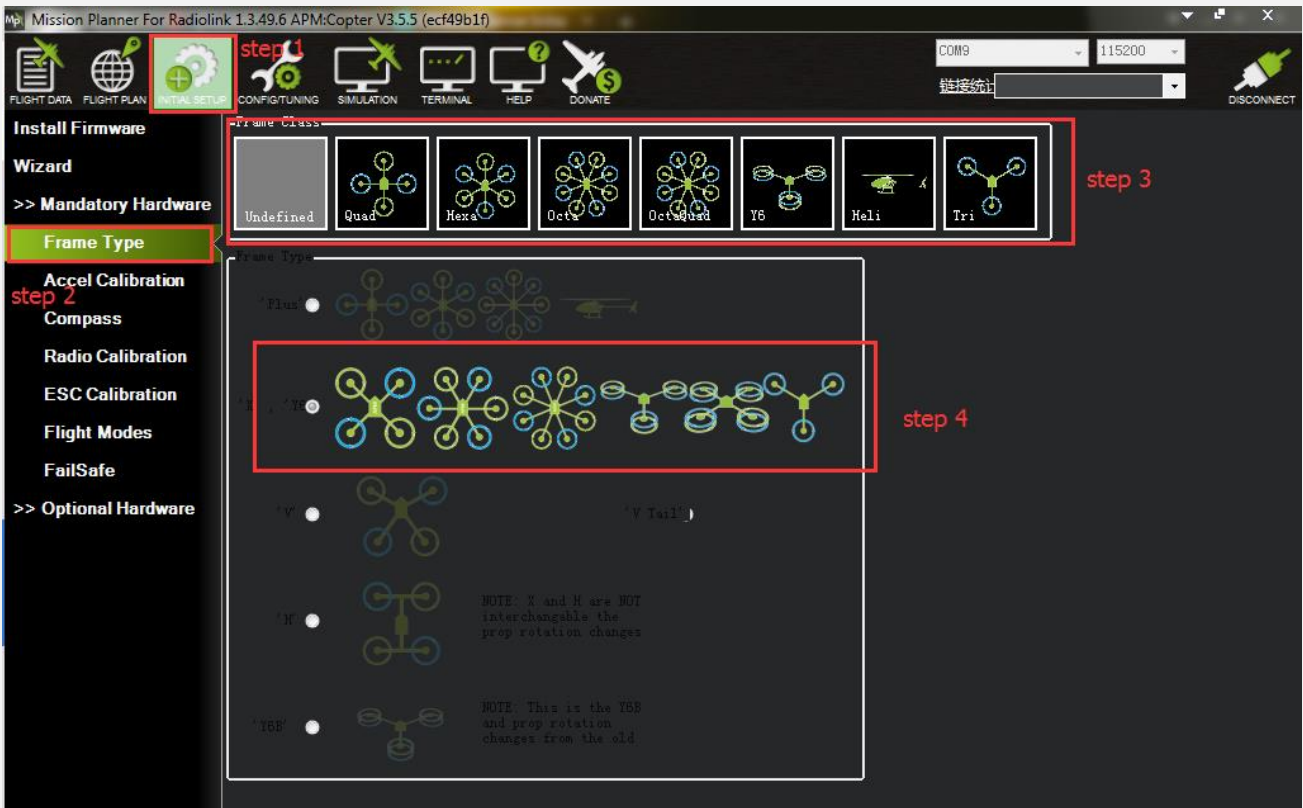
Mission Planner For Radiolink 1.3.49.6 APM:Copter V3.5.5 (ecf49b1f)

FLIGHT DATA FLIGHT PLAN INITIAL SETUP step 1 CONFIG/TUNING SIMULATION TERMINAL HELP DONATE

COM9 115200
链接统计
DISCONNECT

Install Firmware
Wizard
>> Mandatory Hardware
Frame Type
Accel Calibration
step 2
Compass
Radio Calibration
ESC Calibration
Flight Modes
FailSafe
>> Optional Hardware

Frame Class
Undefined Quad Hexa Octa OctaQuad Y6 Heli Tri
step 3

Frame Type
'Plus'
'X', 'Y6'
step 4
'V'
'V Tail'
'H'
NOTE: X and H are NOT interchangable the prop rotation changes
'Y6B'
NOTE: This is the Y6B and prop rotation changes from the old